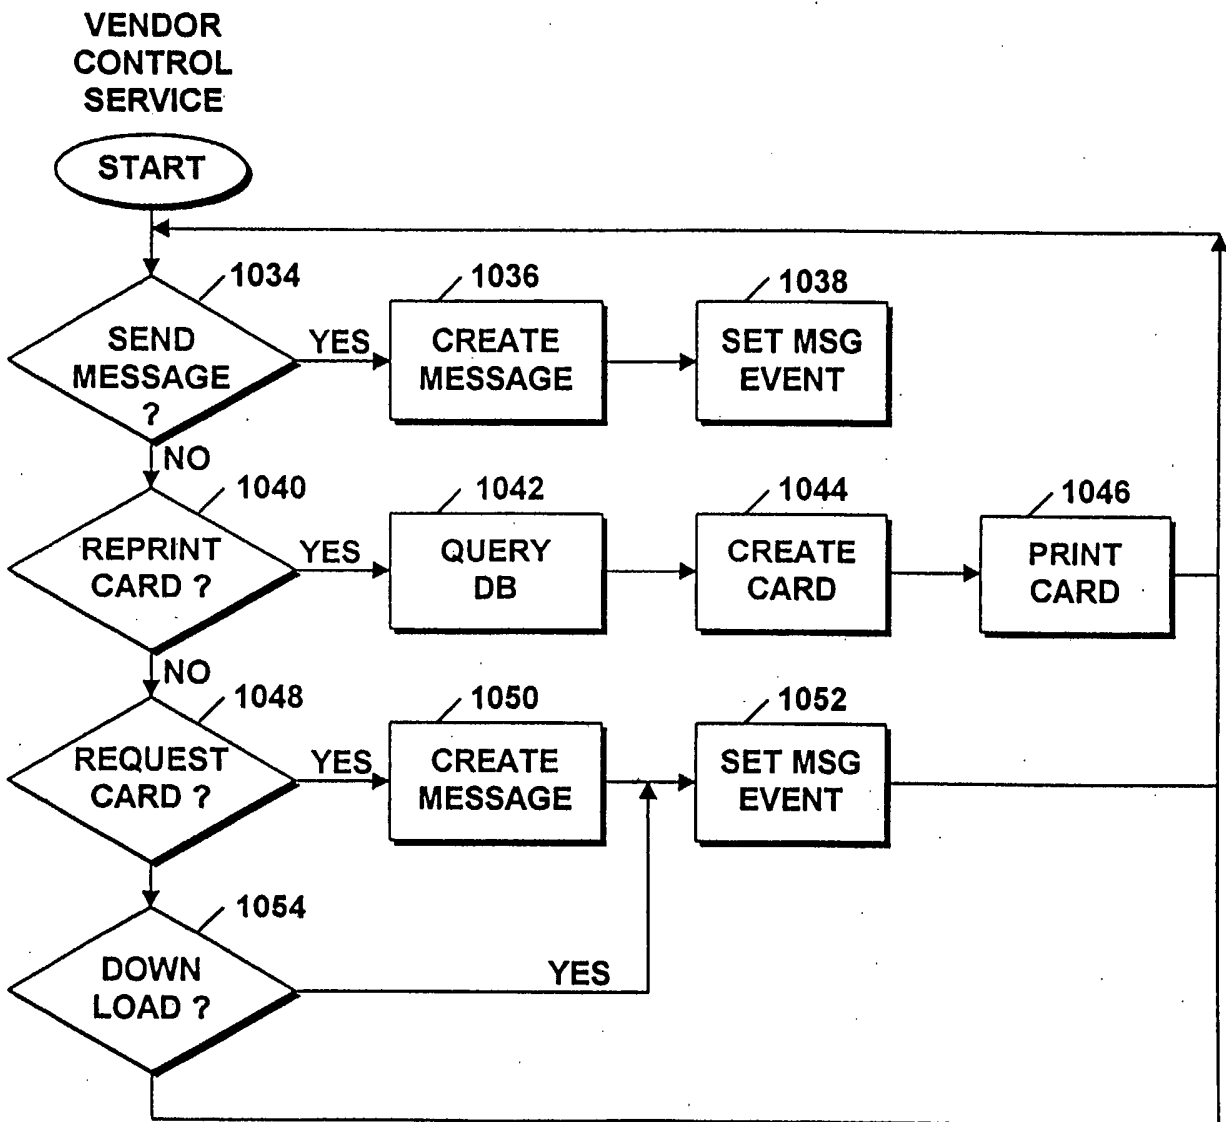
VENDOR CONTROL SERVICE

START

1034
SEND MESSAGE ?

YES

1036
CREATE MESSAGE

1038
SET MSG EVENT

NO

1040
REPRINT CARD ?

YES

1042
QUERY DB

1044
CREATE CARD

1046
PRINT CARD

NO

1048
REQUEST CARD ?

YES

1050
CREATE MESSAGE

1052
SET MSG EVENT

1054
DOWN LOAD ?

YES